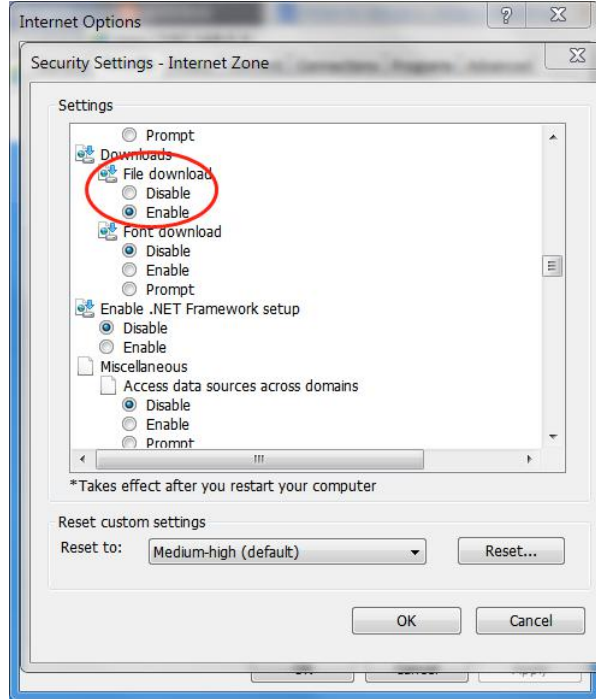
Internet Options

Security Settings - Internet Zone

Settings

Prompt
Downloads
File download
Disable
Enable
Font download
Disable
Enable
Prompt
Enable .NET Framework setup
Disable
Enable
Miscellaneous
Access data sources across domains
Disable
Enable
Prompt

*Takes effect after you restart your computer

Reset custom settings
Reset to: Medium-high (default)
Reset...

OK
Cancel